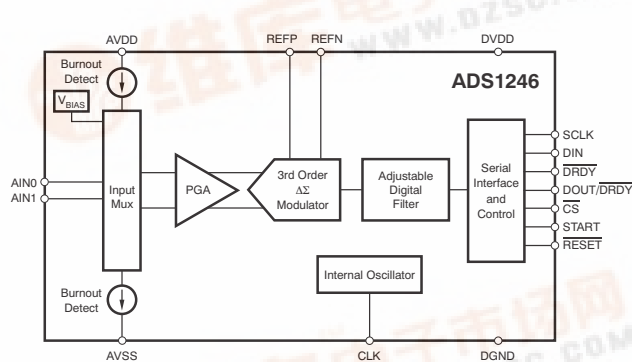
AVDD
REFP
REFN
DVDD
Burnout Detect
ADS1246
$V_{BIAS}$
SCLK
DIN
$\overline{DRDY}$
DOUT/$\overline{DRDY}$
$\overline{CS}$
START
$\overline{RESET}$
AIN0
AIN1
Input Mux
PGA
3rd Order $\Delta\Sigma$ Modulator
Adjustable Digital Filter
Serial Interface and Control
Internal Oscillator
Burnout Detect
AVSS
CLK
DGND
www.dzsc.com